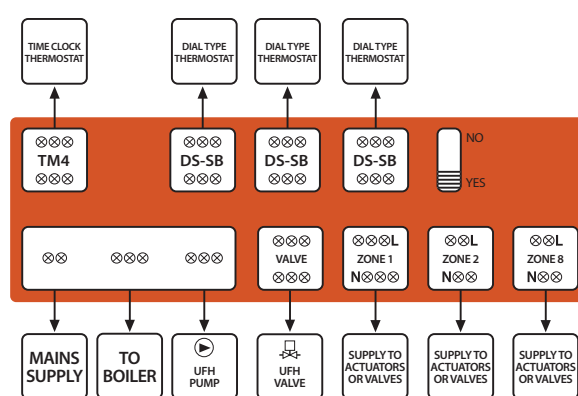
TIME CLOCK THERMOSTAT

DIAL TYPE THERMOSTAT

DIAL TYPE THERMOSTAT

DIAL TYPE THERMOSTAT

⊗⊗⊗
TM4
⊗⊗⊗

⊗⊗⊗
DS-SB
⊗⊗⊗

⊗⊗⊗
DS-SB
⊗⊗⊗

⊗⊗⊗
DS-SB
⊗⊗⊗

NO

YES

⊗⊗ ⊗⊗⊗ ⊗⊗⊗

⊗⊗⊗
VALVE
⊗⊗⊗

⊗⊗⊗L
ZONE 1
N⊗⊗⊗

⊗⊗L
ZONE 2
N⊗⊗

⊗⊗L
ZONE 8
N⊗⊗

MAINS SUPPLY

TO BOILER

UFH PUMP

UFH VALVE

SUPPLY TO ACTUATORS OR VALVES

SUPPLY TO ACTUATORS OR VALVES

SUPPLY TO ACTUATORS OR VALVES